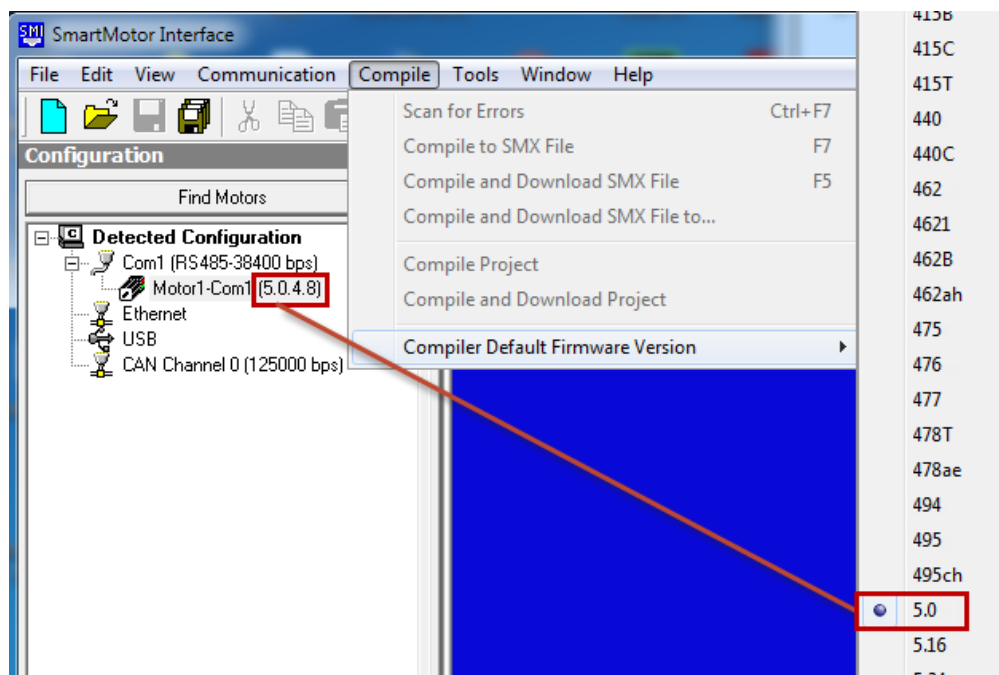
SMI SmartMotor Interface

File Edit View Communication Compile Tools Window Help

Configuration

Find Motors

Detected Configuration
Com1 (RS485-38400 bps)
Motor1-Com1 (5.0.4.8)
Ethernet
USB
CAN Channel 0 (125000 bps)

Scan for Errors Ctrl+F7
Compile to SMX File F7
Compile and Download SMX File F5
Compile and Download SMX File to...
Compile Project
Compile and Download Project
Compiler Default Firmware Version

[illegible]
415C
415T
440
440C
462
4621
462B
462ah
475
476
477
478T
478ae
494
495
495ch
5.0
5.16
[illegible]